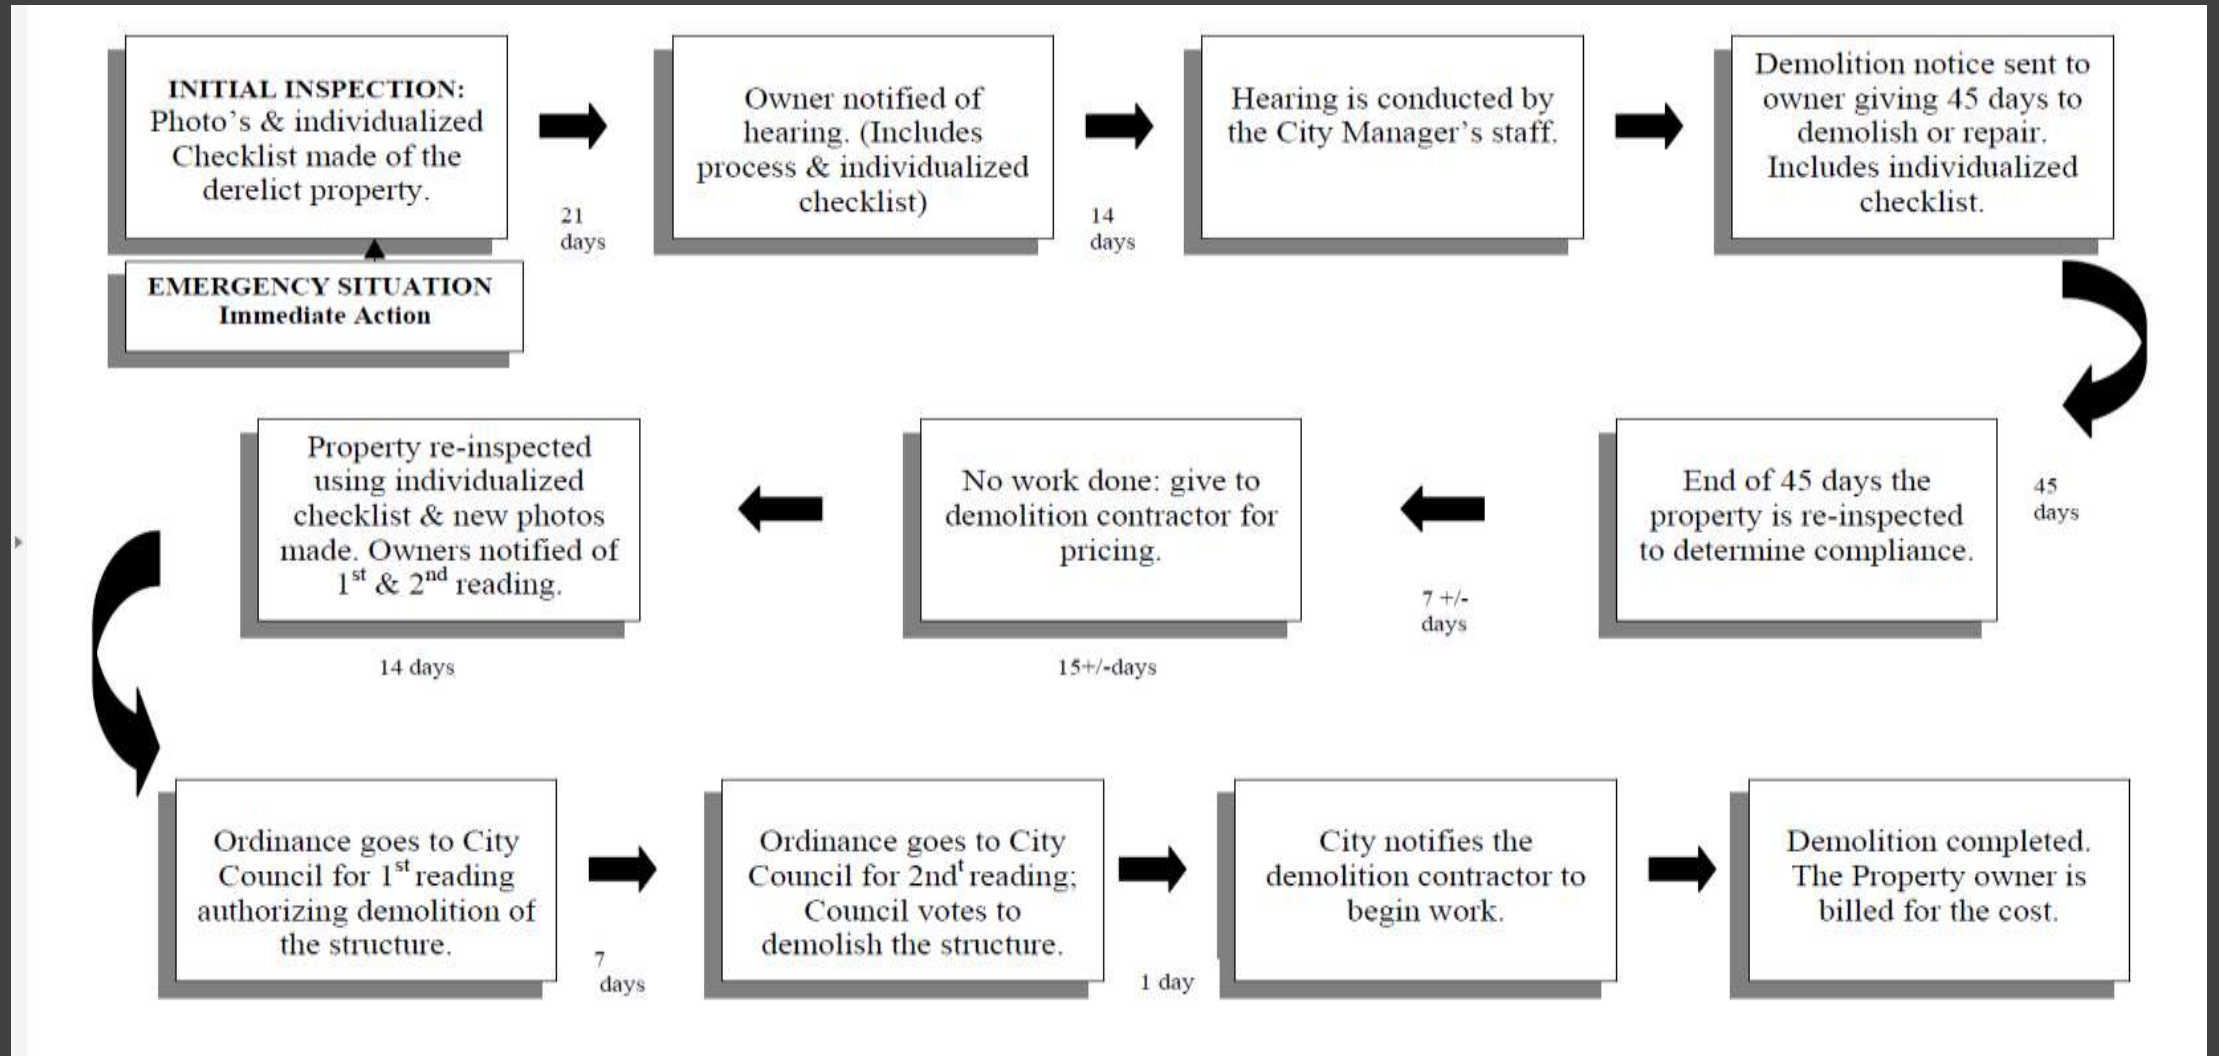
INITIAL INSPECTION: Photo's & individualized Checklist made of the derelict property.

EMERGENCY SITUATION
Immediate Action

21 days

Owner notified of hearing. (Includes process & individualized checklist)

14 days

Hearing is conducted by the City Manager's staff.

Demolition notice sent to owner giving 45 days to demolish or repair. Includes individualized checklist.

45 days

End of 45 days the property is re-inspected to determine compliance.

7 +/- days

No work done: give to demolition contractor for pricing.

15+/-days

Property re-inspected using individualized checklist & new photos made. Owners notified of $1^{st}$ & $2^{nd}$ reading.

14 days

Ordinance goes to City Council for $1^{st}$ reading authorizing demolition of the structure.

7 days

Ordinance goes to City Council for $2nd^{t}$ reading; Council votes to demolish the structure.

1 day

City notifies the demolition contractor to begin work.

Demolition completed. The Property owner is billed for the cost.